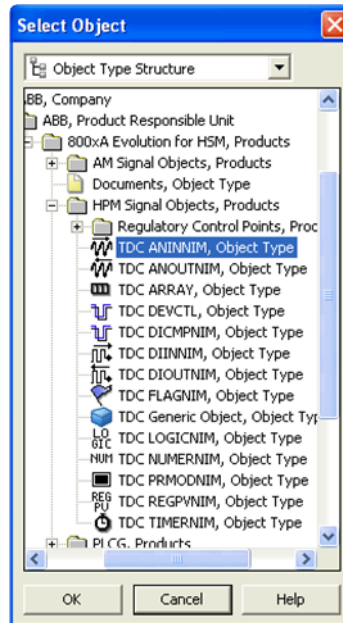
Select Object

Object Type Structure

BB, Company
ABB, Product Responsible Unit
800xA Evolution for HSM, Products
AM Signal Objects, Products
Documents, Object Type
HPM Signal Objects, Products
Regulatory Control Points, Proc
TDC ANINNIM, Object Type
TDC ANOUTNIM, Object Type
TDC ARRAY, Object Type
TDC DEVCTL, Object Type
TDC DICMPNIM, Object Type
TDC DIINNIM, Object Type
TDC DIOUTNIM, Object Type
TDC FLAGNIM, Object Type
TDC Generic Object, Object Typ
LO GIC TDC LOGICNIM, Object Type
NUM TDC NUMERNIM, Object Type
TDC PRMODNIM, Object Type
REG PV TDC REGPVNIM, Object Type
TDC TIMERNIM, Object Type
PLCG, Products

OK
Cancel
Help